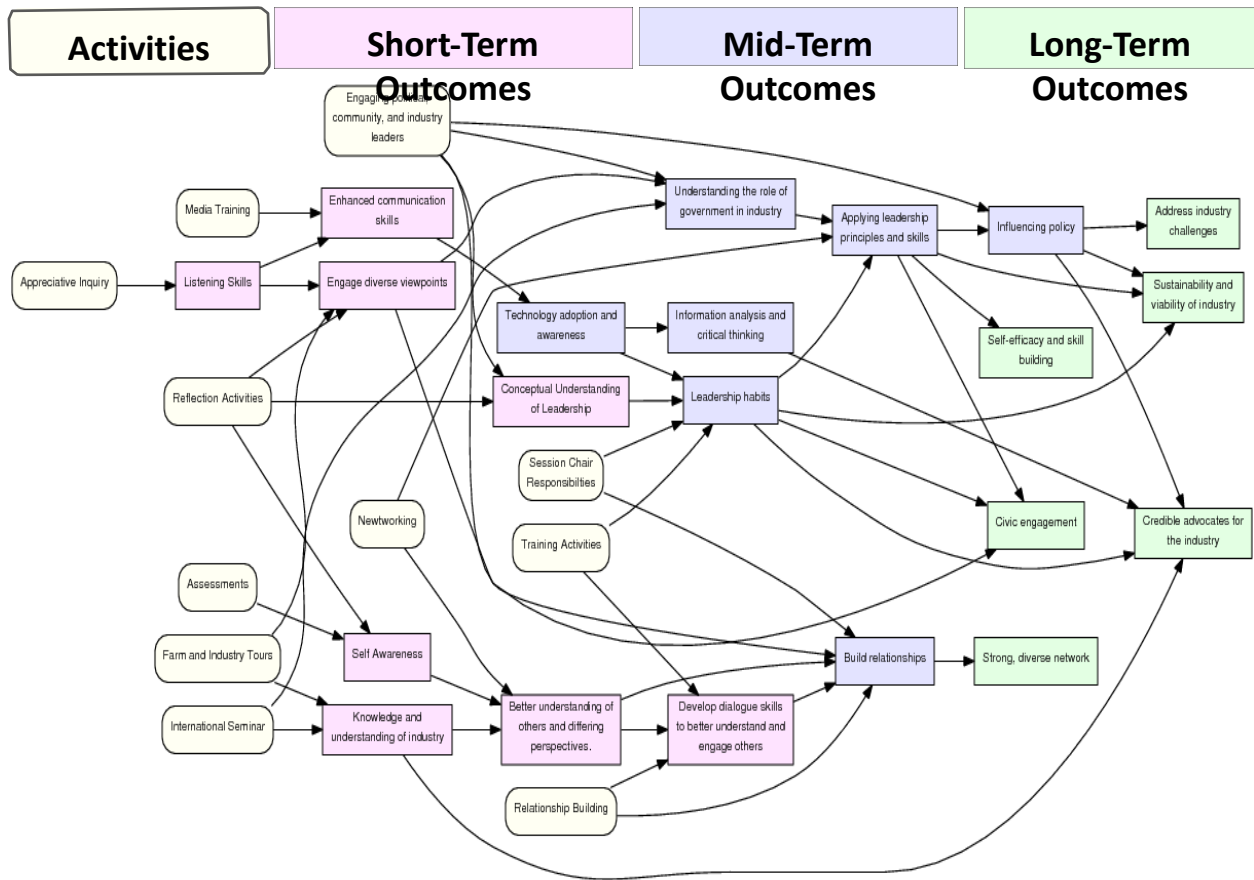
Activities

Short-Term Outcomes

Mid-Term Outcomes

Long-Term Outcomes

Engaging political, community, and industry leaders

Media Training

Enhanced communication skills

Understanding the role of government in industry

Applying leadership principles and skills

Influencing policy

Address industry challenges

Appreciative Inquiry

Listening Skills

Engage diverse viewpoints

Sustainability and viability of industry

Technology adoption and awareness

Information analysis and critical thinking

Self-efficacy and skill building

Reflection Activities

Conceptual Understanding of Leadership

Leadership habits

Session Chair Responsibilities

Newtworking

Training Activities

Civic engagement

Credible advocates for the industry

Assessments

Farm and Industry Tours

Self Awareness

Build relationships

Strong, diverse network

International Seminar

Knowledge and understanding of industry

Better understanding of others and differing perspectives.

Develop dialogue skills to better understand and engage others

Relationship Building